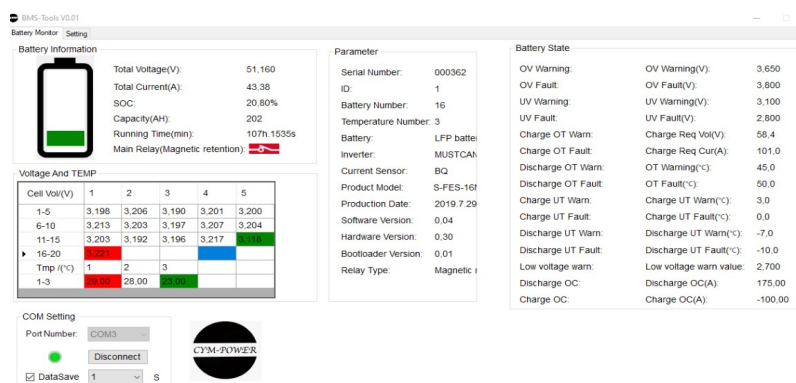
BMS-Tools V0.01

Battery Monitor Setting

Battery Information

Total Voltage(V): 51,160
Total Current(A): 43,38
SOC: 20,80%
Capacity(AH): 202
Running Time(min): 107h.1535s
Main Relay(Magnetic retention):

Voltage And TEMP

| Cell Vol/(V) | 1 | 2 | 3 | 4 | 5 |
|---|---|---|---|---|---|
| 1-5 | 3,198 | 3,206 | 3,190 | 3,201 | 3,200 |
| 6-10 | 3,213 | 3,203 | 3,197 | 3,207 | 3,204 |
| 11-15 | 3,203 | 3,192 | 3,196 | 3,217 | 3,118 |
| 16-20 | 3,221 | | | | |
| Tmp /(°C) | 1 | 2 | 3 | | |
| 1-3 | 29,00 | 28,00 | 23,00 | | |

Parameter

Serial Number: 000362
ID: 1
Battery Number: 16
Temperature Number: 3
Battery: LFP batte
Inverter: MUSTCAN
Current Sensor: BQ
Product Model: S-FES-16
Production Date: 2019.7.29
Software Version: 0,04
Hardware Version: 0,30
Bootloader Version: 0,01
Relay Type: Magnetic

Battery State

| | | | |
|---|---|---|---|
| OV Warning: | | OV Warning(V): | 3,650 |
| OV Fault: | | OV Fault(V): | 3,800 |
| UV Warning: | | UV Warning(V): | 3,100 |
| UV Fault: | | UV Fault(V): | 2,800 |
| Charge OT Warn: | | Charge Req Vol(V): | 58,4 |
| Charge OT Fault: | | Charge Req Cur(A): | 101,0 |
| Discharge OT Warn: | | OT Warning(°C): | 45,0 |
| Discharge OT Fault: | | OT Fault(°C): | 50,0 |
| Charge UT Warn: | | Charge UT Warn(°C): | 3,0 |
| Charge UT Fault: | | Charge UT Fault(°C): | 0,0 |
| Discharge UT Warn: | | Discharge UT Warn(°C): | -7,0 |
| Discharge UT Fault: | | Discharge UT Fault(°C): | -10,0 |
| Low voltage warn: | | Low voltage warn value: | 2,700 |
| Discharge OC: | | Discharge OC(A): | 175,00 |
| Charge OC: | | Charge OC(A): | -100,00 |

COM Setting
Port Number: COM3
Disconnect
DataSave 1 S

CYM-POWER